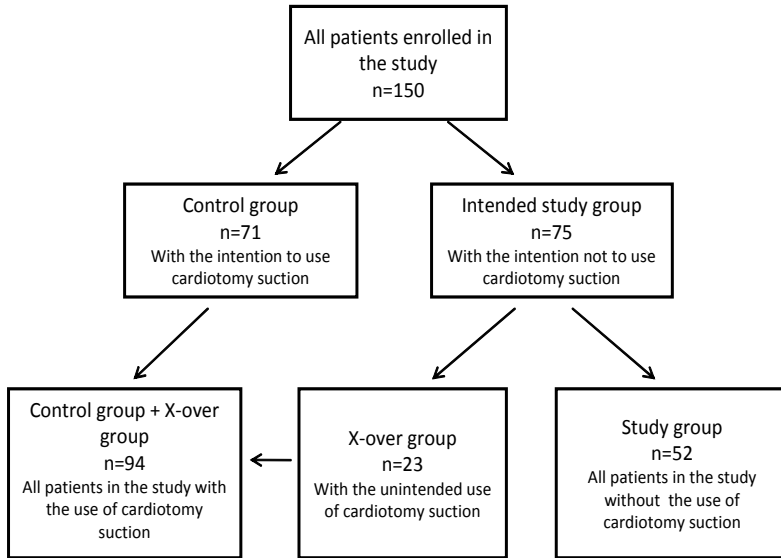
All patients enrolled in the study
n=150

Control group
n=71
With the intention to use cardiotomy suction

Intended study group
n=75
With the intention not to use cardiotomy suction

Control group + X-over group
n=94
All patients in the study with the use of cardiotomy suction

X-over group
n=23
With the unintended use of cardiotomy suction

Study group
n=52
All patients in the study without the use of cardiotomy suction